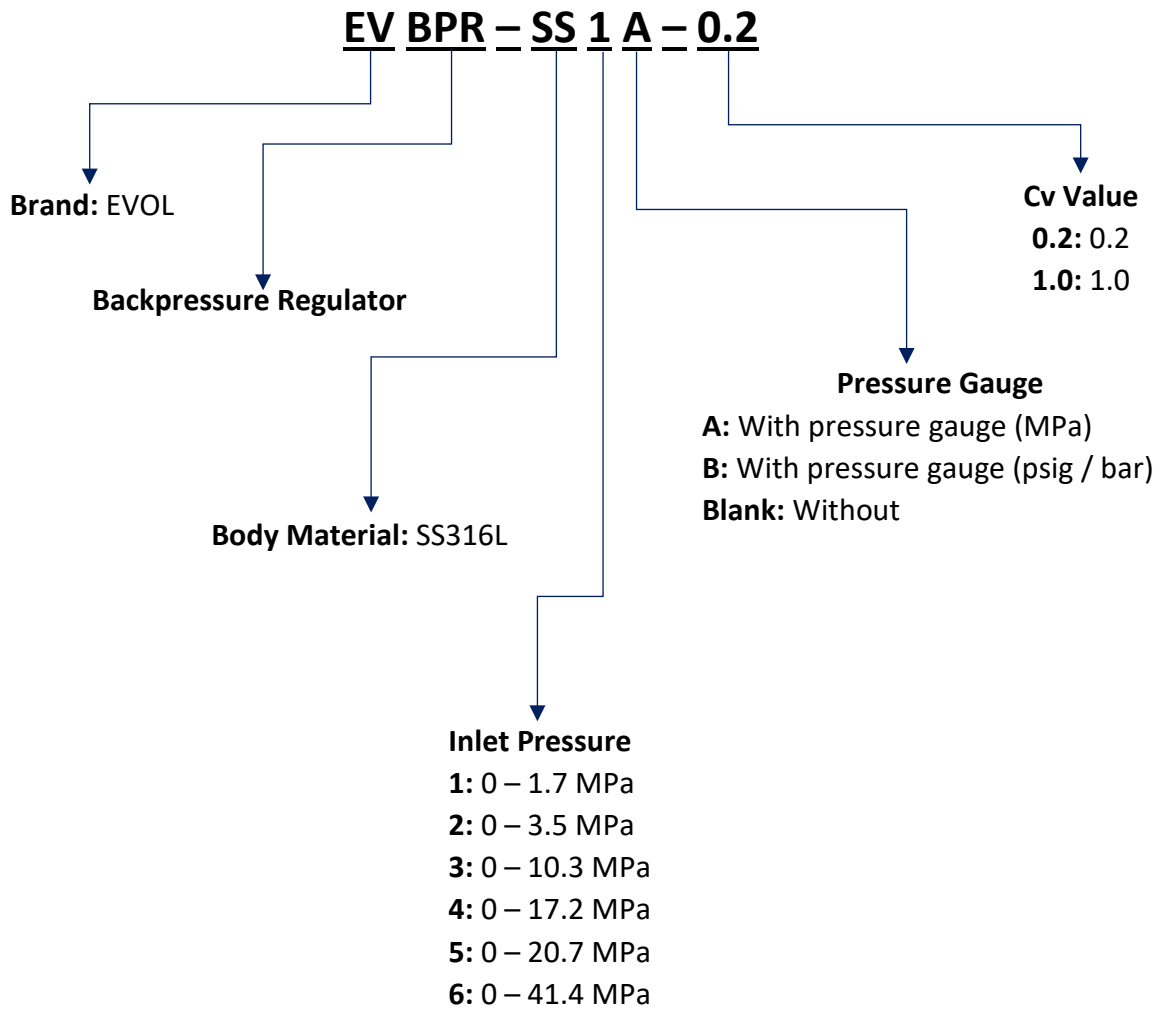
EV BPR – SS 1 A – 0.2

Brand: EVOL

Backpressure Regulator

Body Material: SS316L

Inlet Pressure
1: 0 – 1.7 MPa
2: 0 – 3.5 MPa
3: 0 – 10.3 MPa
4: 0 – 17.2 MPa
5: 0 – 20.7 MPa
6: 0 – 41.4 MPa

Pressure Gauge
A: With pressure gauge (MPa)
B: With pressure gauge (psig / bar)
Blank: Without

Cv Value
0.2: 0.2
1.0: 1.0